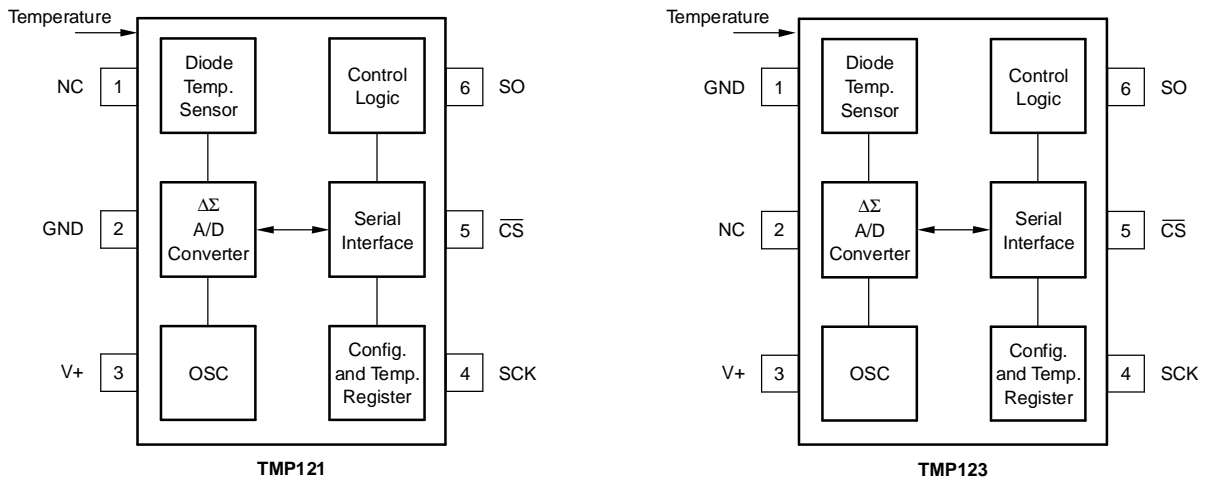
Temperature

NC 1

GND 2

V+ 3

Diode Temp. Sensor

$\Delta\Sigma$ A/D Converter

OSC

Control Logic

Serial Interface

Config. and Temp. Register

6 SO

5 $\overline{CS}$

4 SCK

TMP121

Temperature

GND 1

NC 2

V+ 3

Diode Temp. Sensor

$\Delta\Sigma$ A/D Converter

OSC

Control Logic

Serial Interface

Config. and Temp. Register

6 SO

5 $\overline{CS}$

4 SCK

TMP123